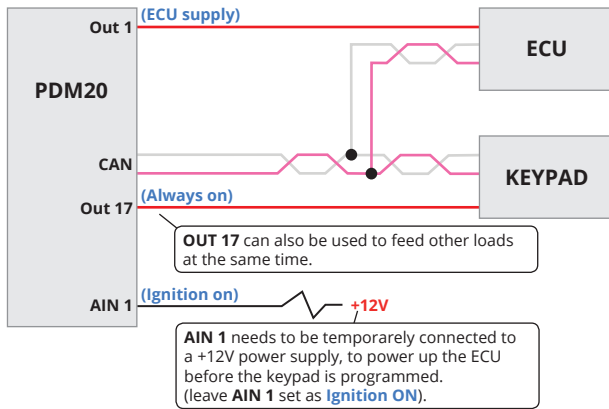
Out 1 (ECU supply)

PDM20

ECU

CAN

KEYPAD

Out 17 (Always on)

**OUT 17** can also be used to feed other loads at the same time.

AIN 1 (Ignition on)

+12V

**AIN 1** needs to be temporarely connected to a +12V power supply, to power up the ECU before the keypad is programmed. (leave **AIN 1** set as **Ignition ON**).